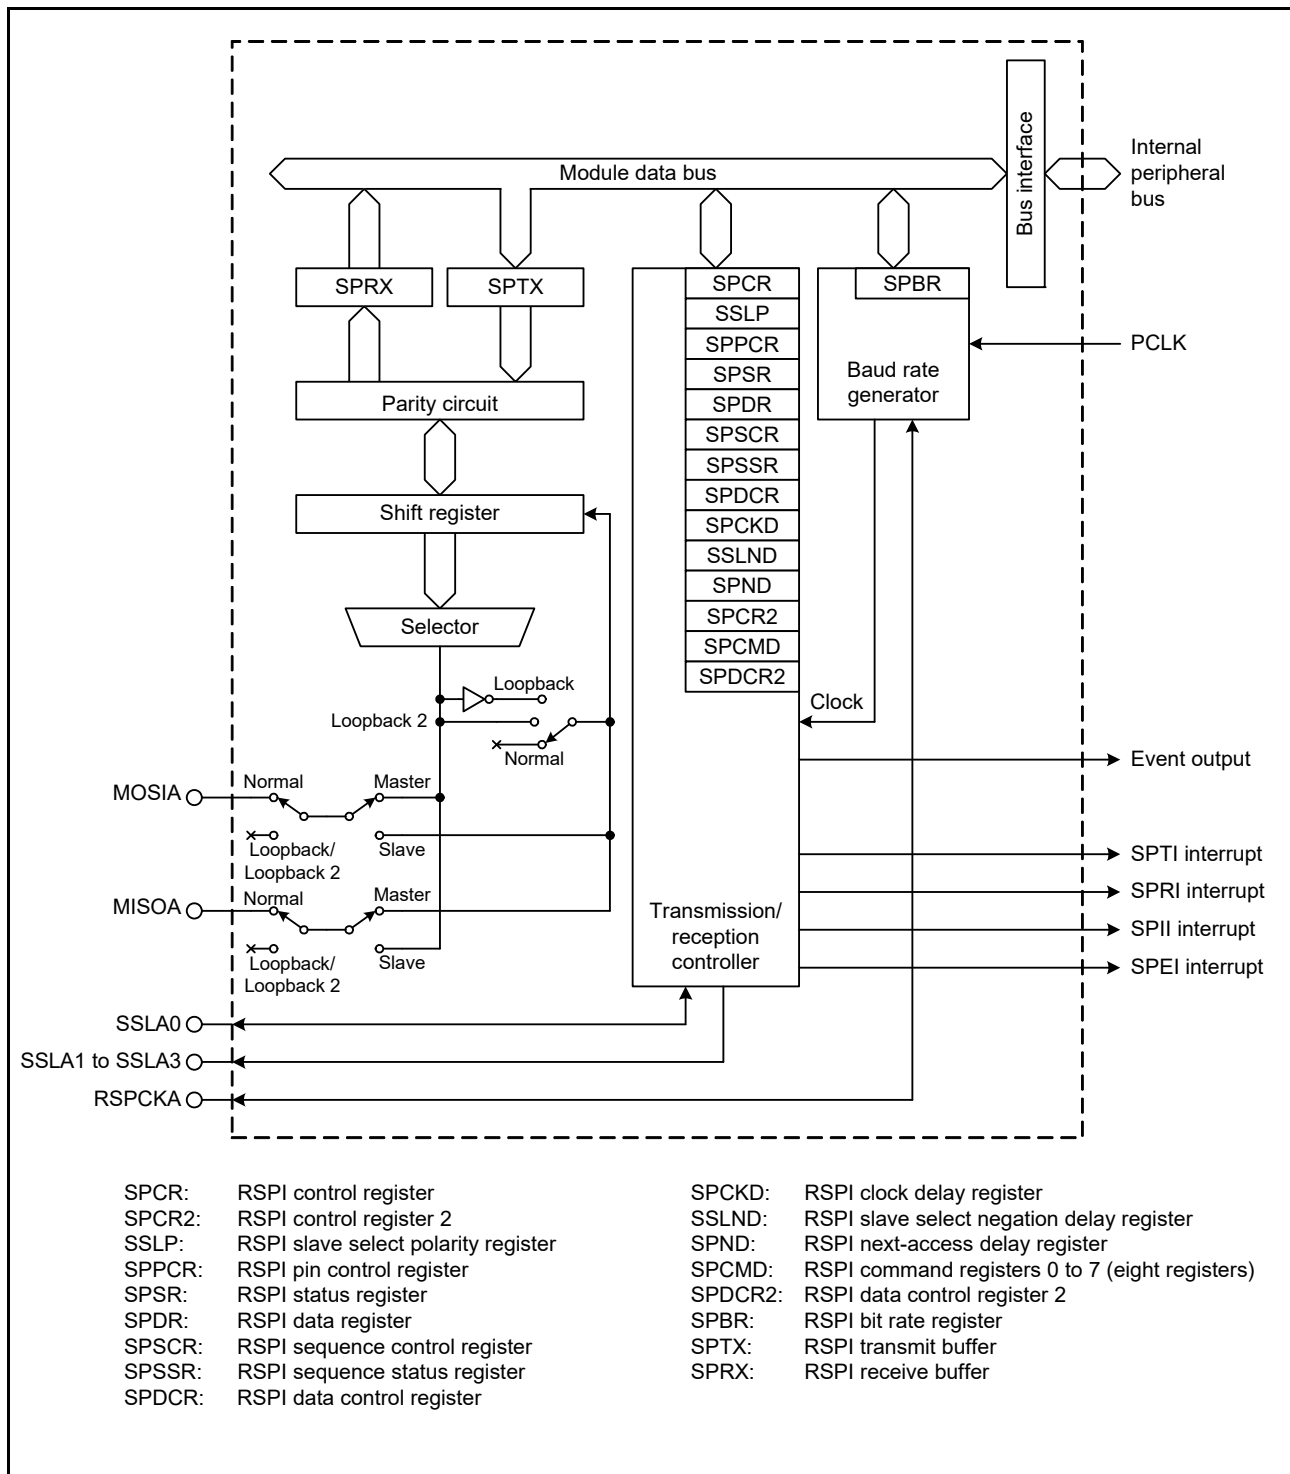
Module data bus

Bus interface

Internal peripheral bus

SPRX

SPTX

SPCR
SSLP
SPPCR
SPSR
SPDR
SPSCR
SPSSR
SPDCR
SPCKD
SSLND
SPND
SPCR2
SPCMD
SPDCR2

SPBR

Baud rate generator

PCLK

Parity circuit

Shift register

Selector

Loopback

Loopback 2

Normal

Clock

Event output

MOSIA

Normal

Master

Loopback/ Loopback 2

Slave

SPTI interrupt

SPRI interrupt

MISOA

Normal

Master

Transmission/ reception controller

SPII interrupt

Loopback/ Loopback 2

Slave

SPEI interrupt

SSLA0

SSLA1 to SSLA3

RSPCKA

SPCR: RSPI control register
SPCR2: RSPI control register 2
SSLP: RSPI slave select polarity register
SPPCR: RSPI pin control register
SPSR: RSPI status register
SPDR: RSPI data register
SPSCR: RSPI sequence control register
SPSSR: RSPI sequence status register
SPDCR: RSPI data control register

SPCKD: RSPI clock delay register
SSLND: RSPI slave select negation delay register
SPND: RSPI next-access delay register
SPCMD: RSPI command registers 0 to 7 (eight registers)
SPDCR2: RSPI data control register 2
SPBR: RSPI bit rate register
SPTX: RSPI transmit buffer
SPRX: RSPI receive buffer